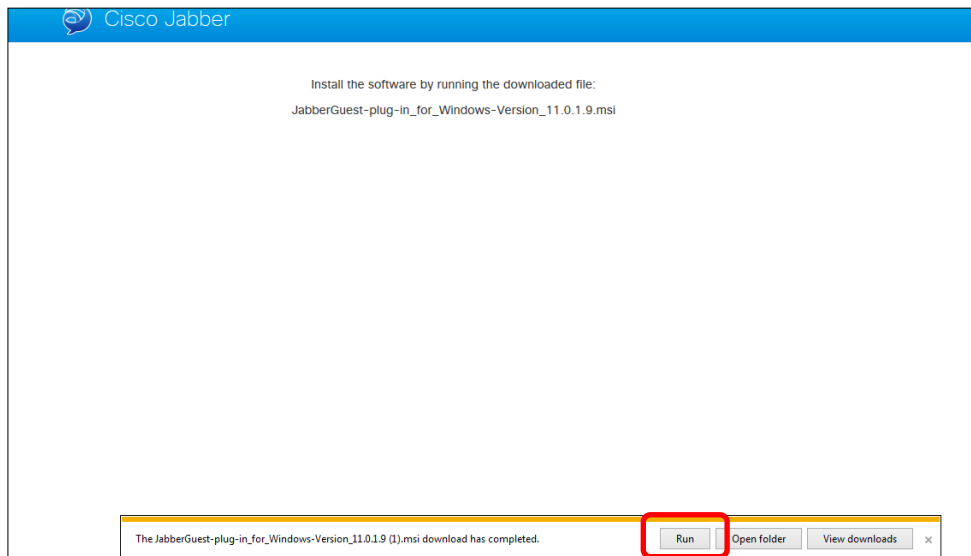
Cisco Jabber

Install the software by running the downloaded file:

JabberGuest-plug-in_for_Windows-Version_11.0.1.9.msi

The JabberGuest-plug-in_for_Windows-Version_11.0.1.9 (1).msi download has completed.

Run

Open folder

View downloads

×